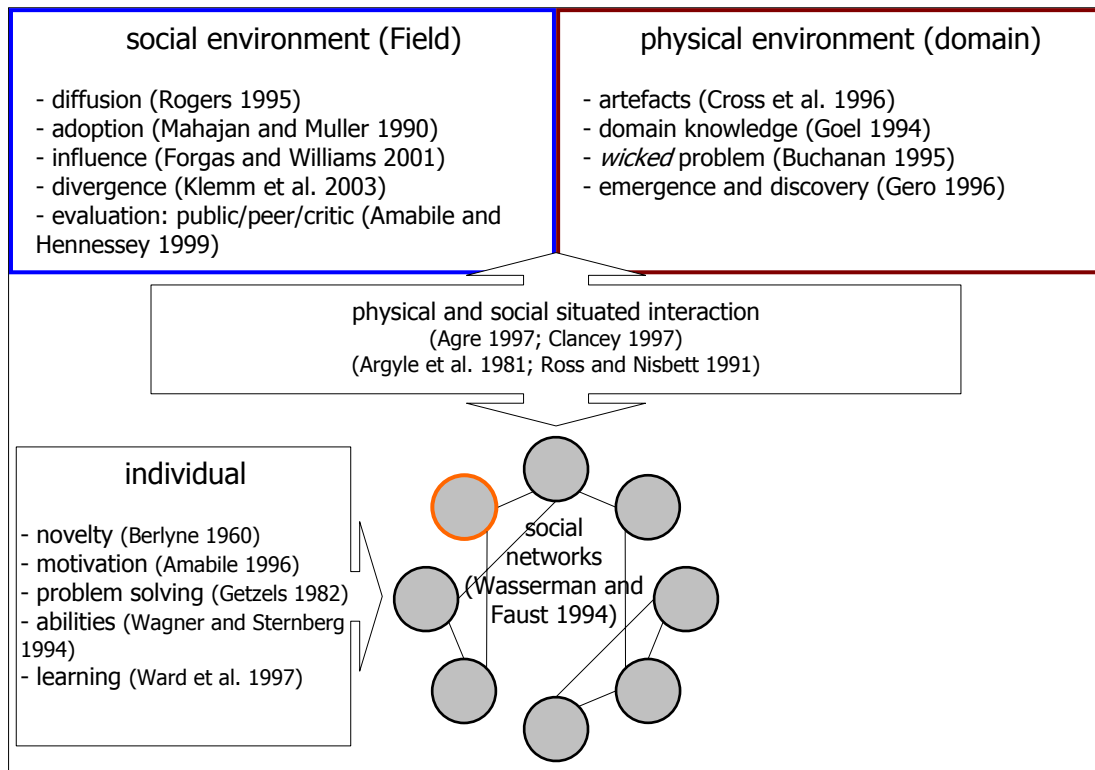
social environment (Field)

- diffusion (Rogers 1995)
- adoption (Mahajan and Muller 1990)
- influence (Forgas and Williams 2001)
- divergence (Klemm et al. 2003)
- evaluation: public/peer/critic (Amabile and Hennessey 1999)

physical environment (domain)

- artefacts (Cross et al. 1996)
- domain knowledge (Goel 1994)
- *wicked* problem (Buchanan 1995)
- emergence and discovery (Gero 1996)

physical and social situated interaction
(Agre 1997; Clancey 1997)
(Argyle et al. 1981; Ross and Nisbett 1991)

individual

- novelty (Berlyne 1960)
- motivation (Amabile 1996)
- problem solving (Getzels 1982)
- abilities (Wagner and Sternberg 1994)
- learning (Ward et al. 1997)

social networks (Wasserman and Faust 1994)